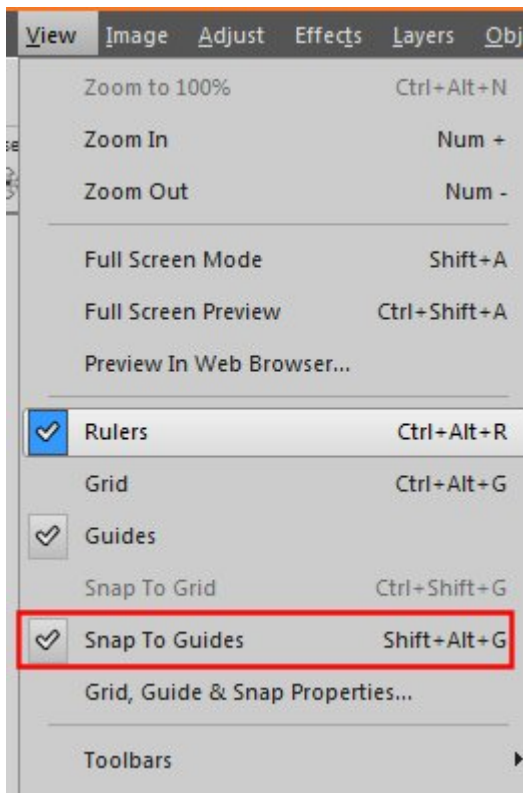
View Image Adjust Effects Layers Obj

Zoom to 100% Ctrl+Alt+N
Zoom In Num +
Zoom Out Num -

Full Screen Mode Shift+A
Full Screen Preview Ctrl+Shift+A
Preview In Web Browser...

Rulers Ctrl+Alt+R
Grid Ctrl+Alt+G
Guides
Snap To Grid Ctrl+Shift+G
Snap To Guides Shift+Alt+G
Grid, Guide & Snap Properties...

Toolbars